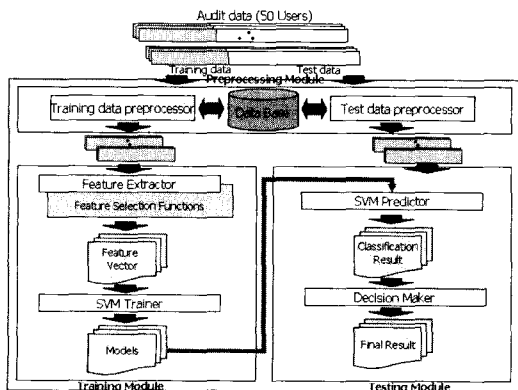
Audit data (50 Users)

Training data

Test data

Preprocessing Module

Training data preprocessor

Data Base

Test data preprocessor

Feature Extractor

Feature Selection Functions

Feature Vector

SVM Trainer

Models

Training Module

SVM Predictor

Classification Result

Decision Maker

Final Result

Testing Module